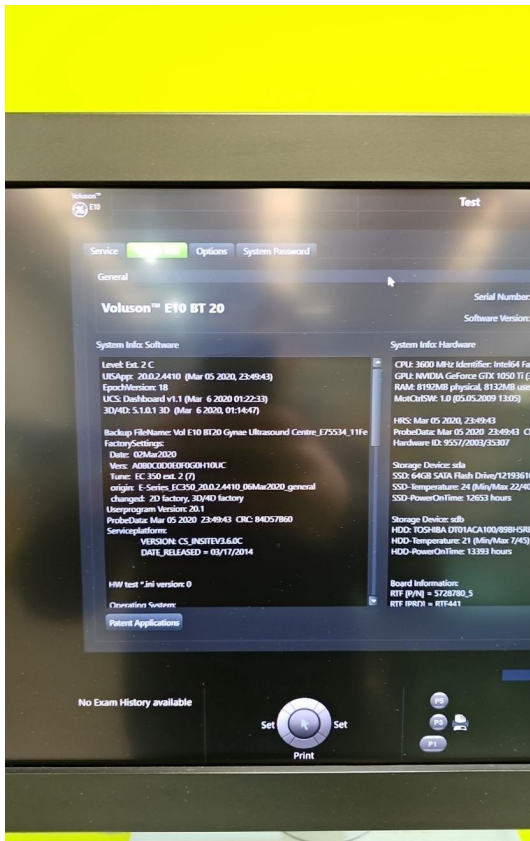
Voluson
E10

Test

Service | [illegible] | Options | System Password

General

Voluson™ E10 BT 20

Serial Number:
Software Version:

System Info: Software

Level: Ext. 2 C
UISApp: 20.0.2.4410 (Mar 05 2020, 23:49:43)
EpochVersion: 18
UCS: Dashboard v1.1 (Mar 6 2020 01:22:33)
3D/4D: 5.1.0.1 3D (Mar 6 2020, 01:14:47)

Backup FileName: Vol E10 BT20 Gynae Ultrasound Centre_E75534_11Fe
FactorySettings:
Date: 02Mar2020
Vers: A0BDC0D0E0F0G0H10UC
Tune: EC 350 ext. 2 (7)
origin: E-Series_EC350_20.0.2.4410_06Mar2020_general
changed: 2D factory, 3D/4D factory
Userprogram Version: 20.1
ProbeData: Mar 05 2020 23:49:43 CRC: 84D57860
Serviceplatform:
VERSION: CS_INSITEV3.6.0C
DATE_RELEASED = 03/17/2014

HW test *.ini version: 0

Operating System:

System Info: Hardware

CPU: 3600 MHz Identifier: Intel64 Fa
GPU: NVIDIA GeForce GTX 1050 Ti (
RAM: 8192MB physical, 8132MB use
MotCtrlSW: 1.0 (05.05.2009 13:05)

HRS: Mar 05 2020, 23:49:43
ProbeData: Mar 05 2020 23:49:43 C
Hardware ID: 9557/2003/35307

Storage Device: sda
SSD: 64GB SATA Flash Drive/1219361
SSD-Temperature: 24 (Min/Max 22/4
SSD-PowerOnTime: 12653 hours

Storage Device: sdb
HDD: TOSHIBA DT01ACA100/89BHSR
HDD-Temperature: 21 (Min/Max 7/45)
HDD-PowerOnTime: 13393 hours

Board Information:
RTF [P/N] = 5728780_5
RTF [PRD] = RTF441

Patent Applications

No Exam History available

Set
Set
Print

P3
P2
P1